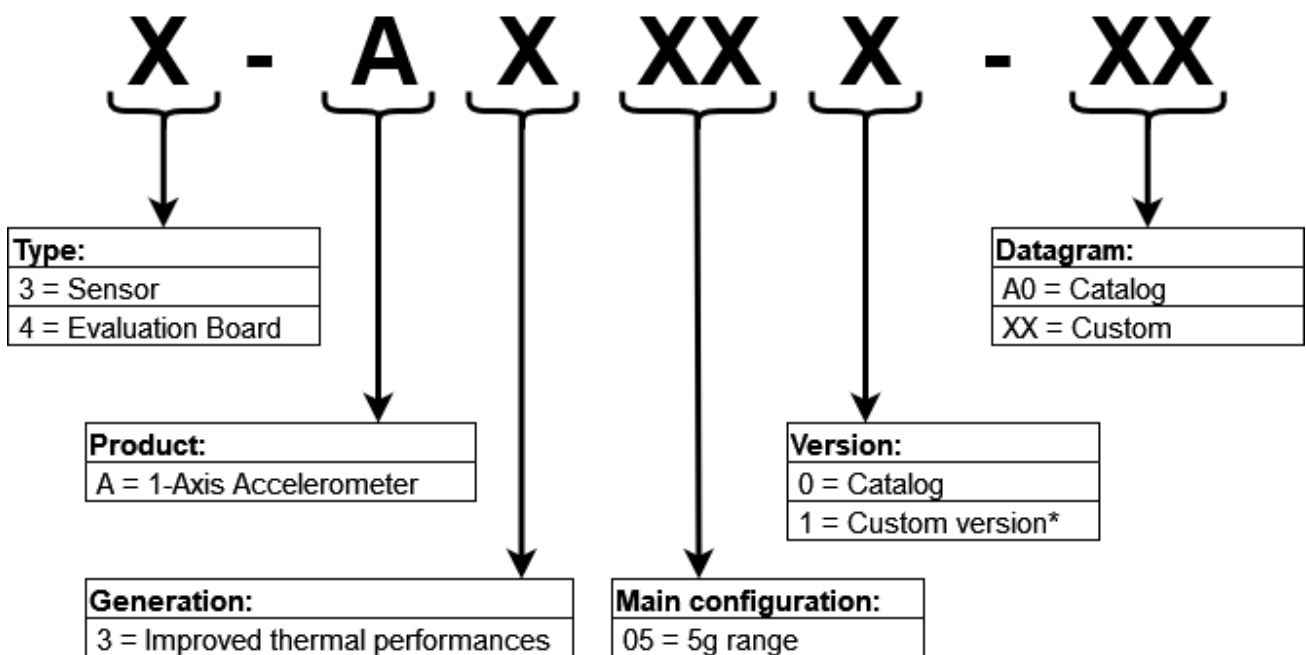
X - A X XX X - XX

Type:
3 = Sensor
4 = Evaluation Board

Datagram:
A0 = Catalog
XX = Custom

Product:
A = 1-Axis Accelerometer

Version:
0 = Catalog
1 = Custom version*

Generation:
3 = Improved thermal performances

Main configuration:
05 = 5g range